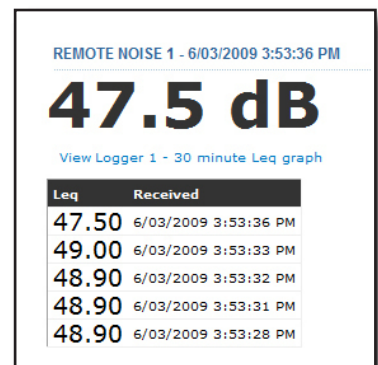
REMOTE NOISE 1 - 6/03/2009 3:53:36 PM

47.5 dB

View Logger 1 - 30 minute Leq graph

| Leq | Received |
|---|---|
| 47.50 | 6/03/2009 3:53:36 PM |
| 49.00 | 6/03/2009 3:53:33 PM |
| 48.90 | 6/03/2009 3:53:32 PM |
| 48.90 | 6/03/2009 3:53:31 PM |
| 48.90 | 6/03/2009 3:53:28 PM |